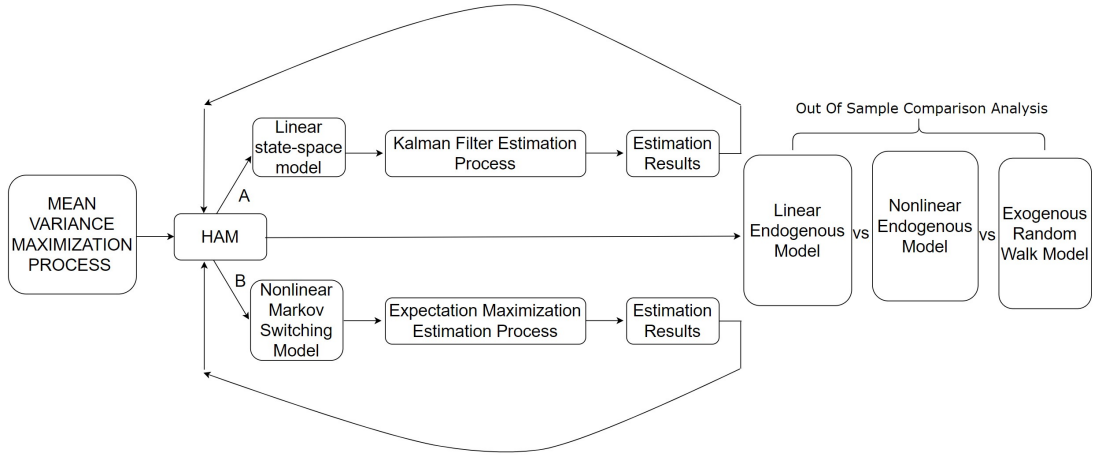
MEAN VARIANCE MAXIMIZATION PROCESS

HAM

A

Linear state-space model

Kalman Filter Estimation Process

Estimation Results

B

Nonlinear Markov Switching Model

Expectation Maximization Estimation Process

Estimation Results

Out Of Sample Comparison Analysis

Linear Endogenous Model

vs

Nonlinear Endogenous Model

vs

Exogenous Random Walk Model